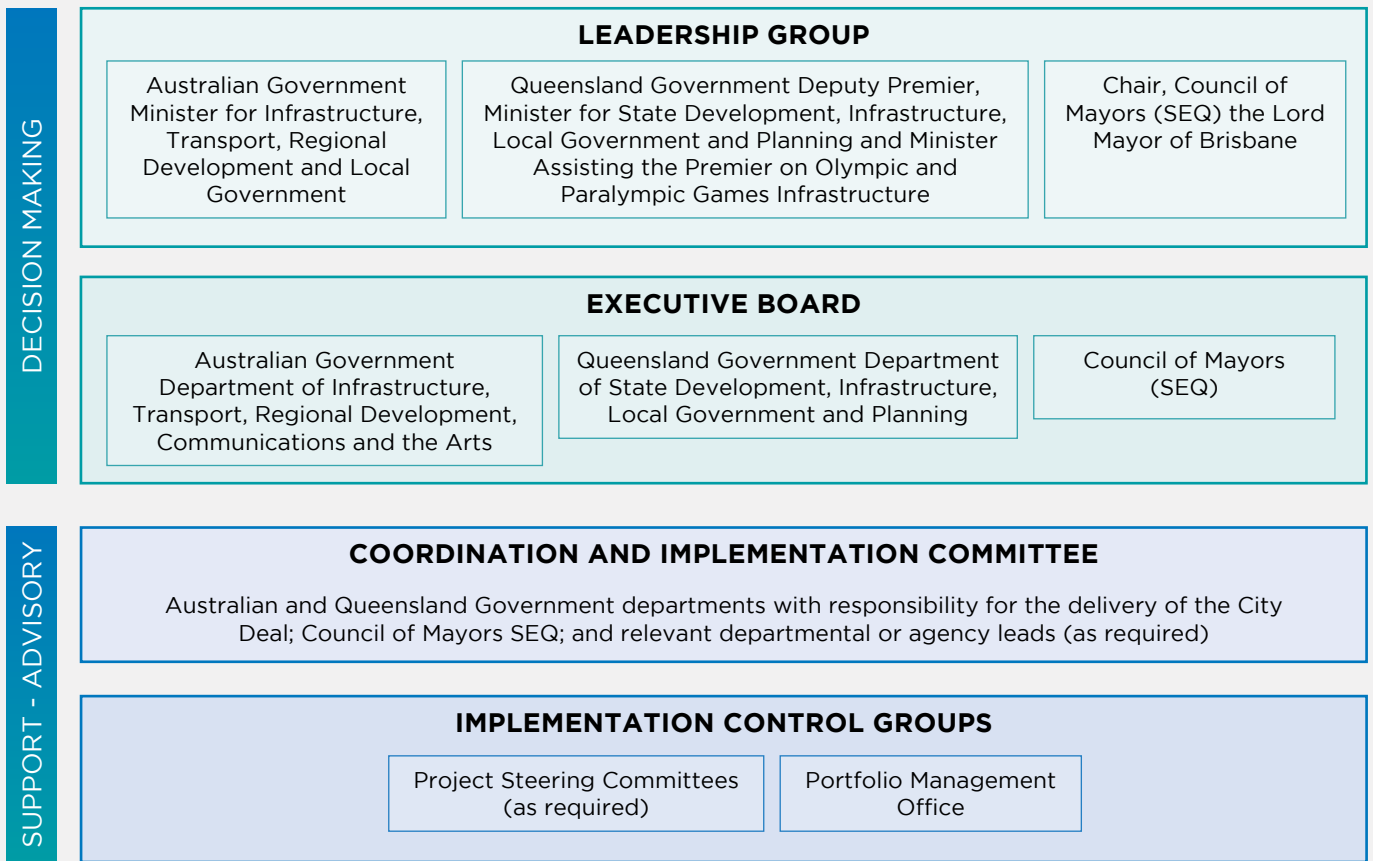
DECISION MAKING

LEADERSHIP GROUP

Australian Government Minister for Infrastructure, Transport, Regional Development and Local Government

Queensland Government Deputy Premier, Minister for State Development, Infrastructure, Local Government and Planning and Minister Assisting the Premier on Olympic and Paralympic Games Infrastructure

Chair, Council of Mayors (SEQ) the Lord Mayor of Brisbane

EXECUTIVE BOARD

Australian Government Department of Infrastructure, Transport, Regional Development, Communications and the Arts

Queensland Government Department of State Development, Infrastructure, Local Government and Planning

Council of Mayors (SEQ)

SUPPORT - ADVISORY

COORDINATION AND IMPLEMENTATION COMMITTEE

Australian and Queensland Government departments with responsibility for the delivery of the City Deal; Council of Mayors SEQ; and relevant departmental or agency leads (as required)

IMPLEMENTATION CONTROL GROUPS

Project Steering Committees (as required)

Portfolio Management Office